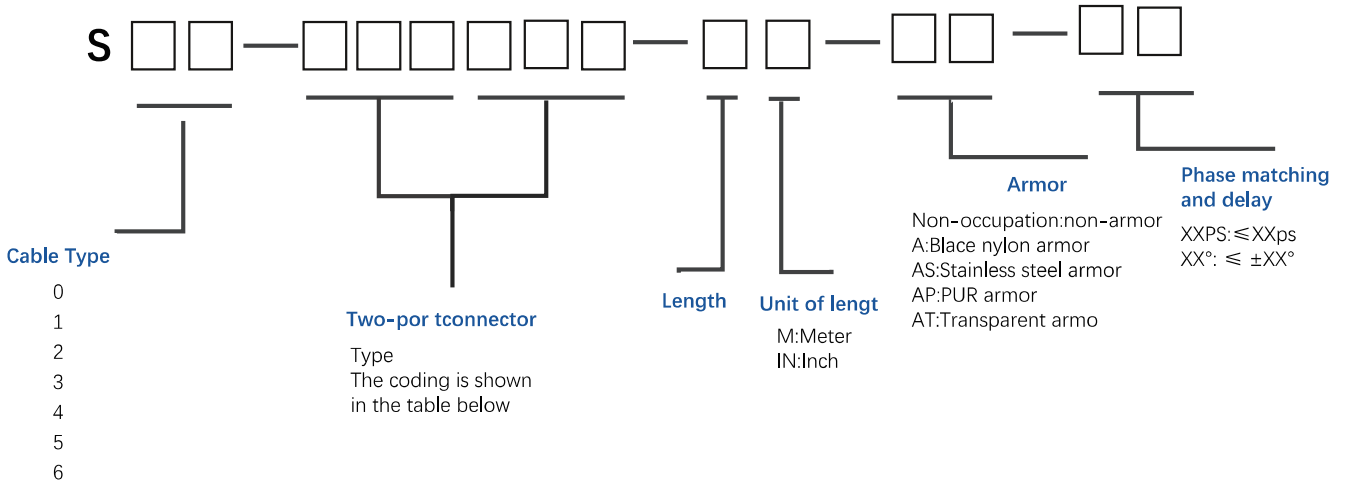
S □□—□□□□□—□□—□□—□□

Cable Type
0
1
2
3
4
5
6

Two-por tconnector
Type
The coding is shown in the table below

Length

Unit of lengt
M:Meter
IN:Inch

Armor
Non-occupation:non-armor
A:Blace nylon armor
AS:Stainless steel armor
AP:PUR armor
AT:Transparent armo

Phase matching and delay
XXPS:≤XXps
XX°: ≤ ±XX°